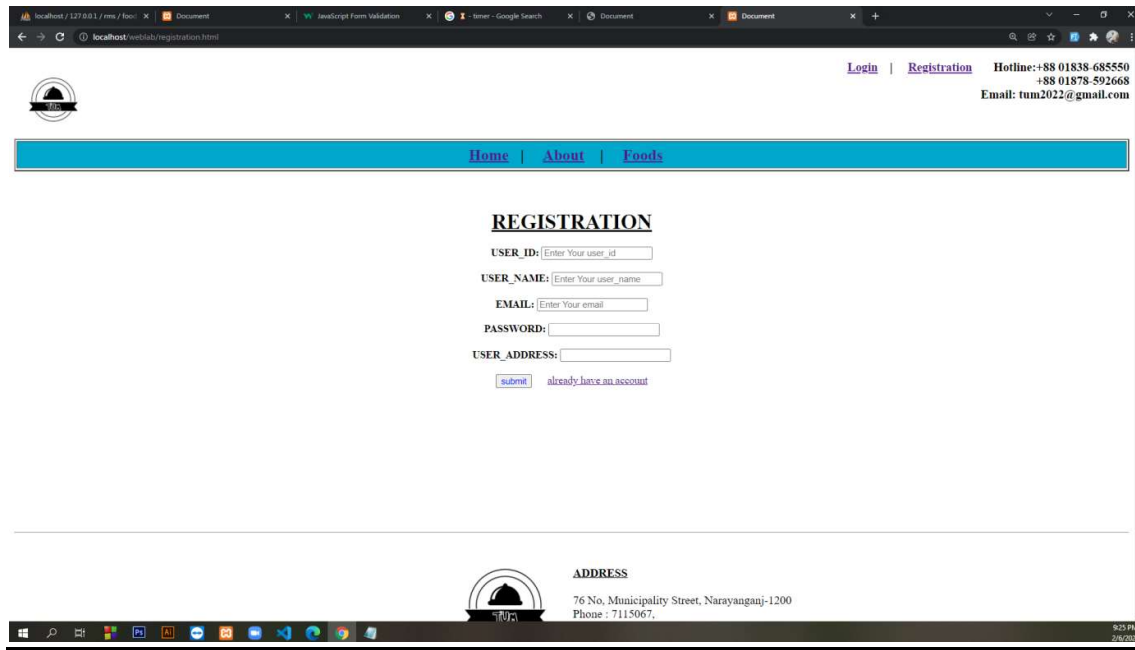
localhost / 127.0.0.1 / rms / food | Document | JavaScript Form Validation | I - timer - Google Search | Document | Document

localhost/weblab/registration.html

TUM

Login | Registration

Hotline:+88 01838-685550
+88 01878-592668
Email: tum2022@gmail.com

Home | About | Foods

REGISTRATION

USER_ID: Enter Your user_id

USER_NAME: Enter Your user_name

EMAIL: Enter Your email

PASSWORD:

USER_ADDRESS:

submit already have an account

TUM

ADDRESS

76 No, Municipality Street, Narayanganj-1200
Phone : 7115067,

9:25 PM
2/6/20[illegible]